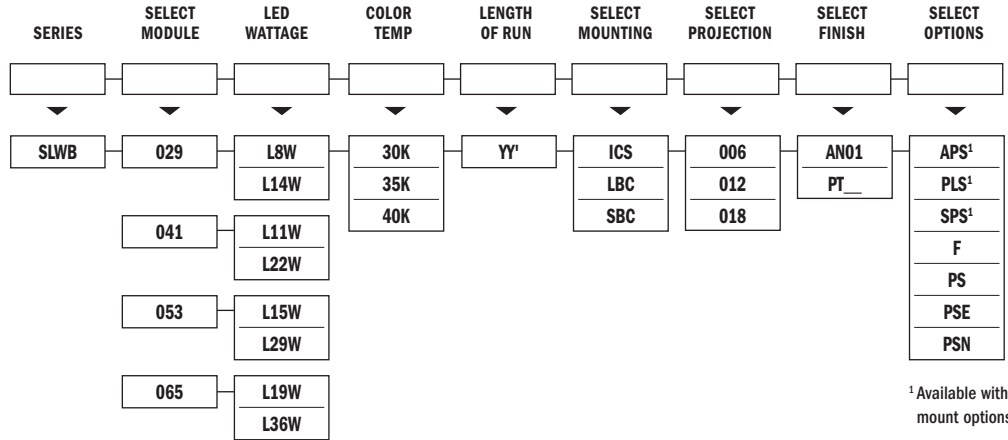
SERIES

SELECT MODULE

LED WATTAGE

COLOR TEMP

LENGTH OF RUN

SELECT MOUNTING

SELECT PROJECTION

SELECT FINISH

SELECT OPTIONS

SLWB

029

L8W

L14W

30K

35K

40K

YY'

ICS

LBC

SBC

006

012

018

AN01

PT__

APS$^1$

PLS$^1$

SPS$^1$

F

PS

PSE

PSN

041

L11W

L22W

053

L15W

L29W

065

L19W

L36W

$^1$ Available with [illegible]
mount option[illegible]